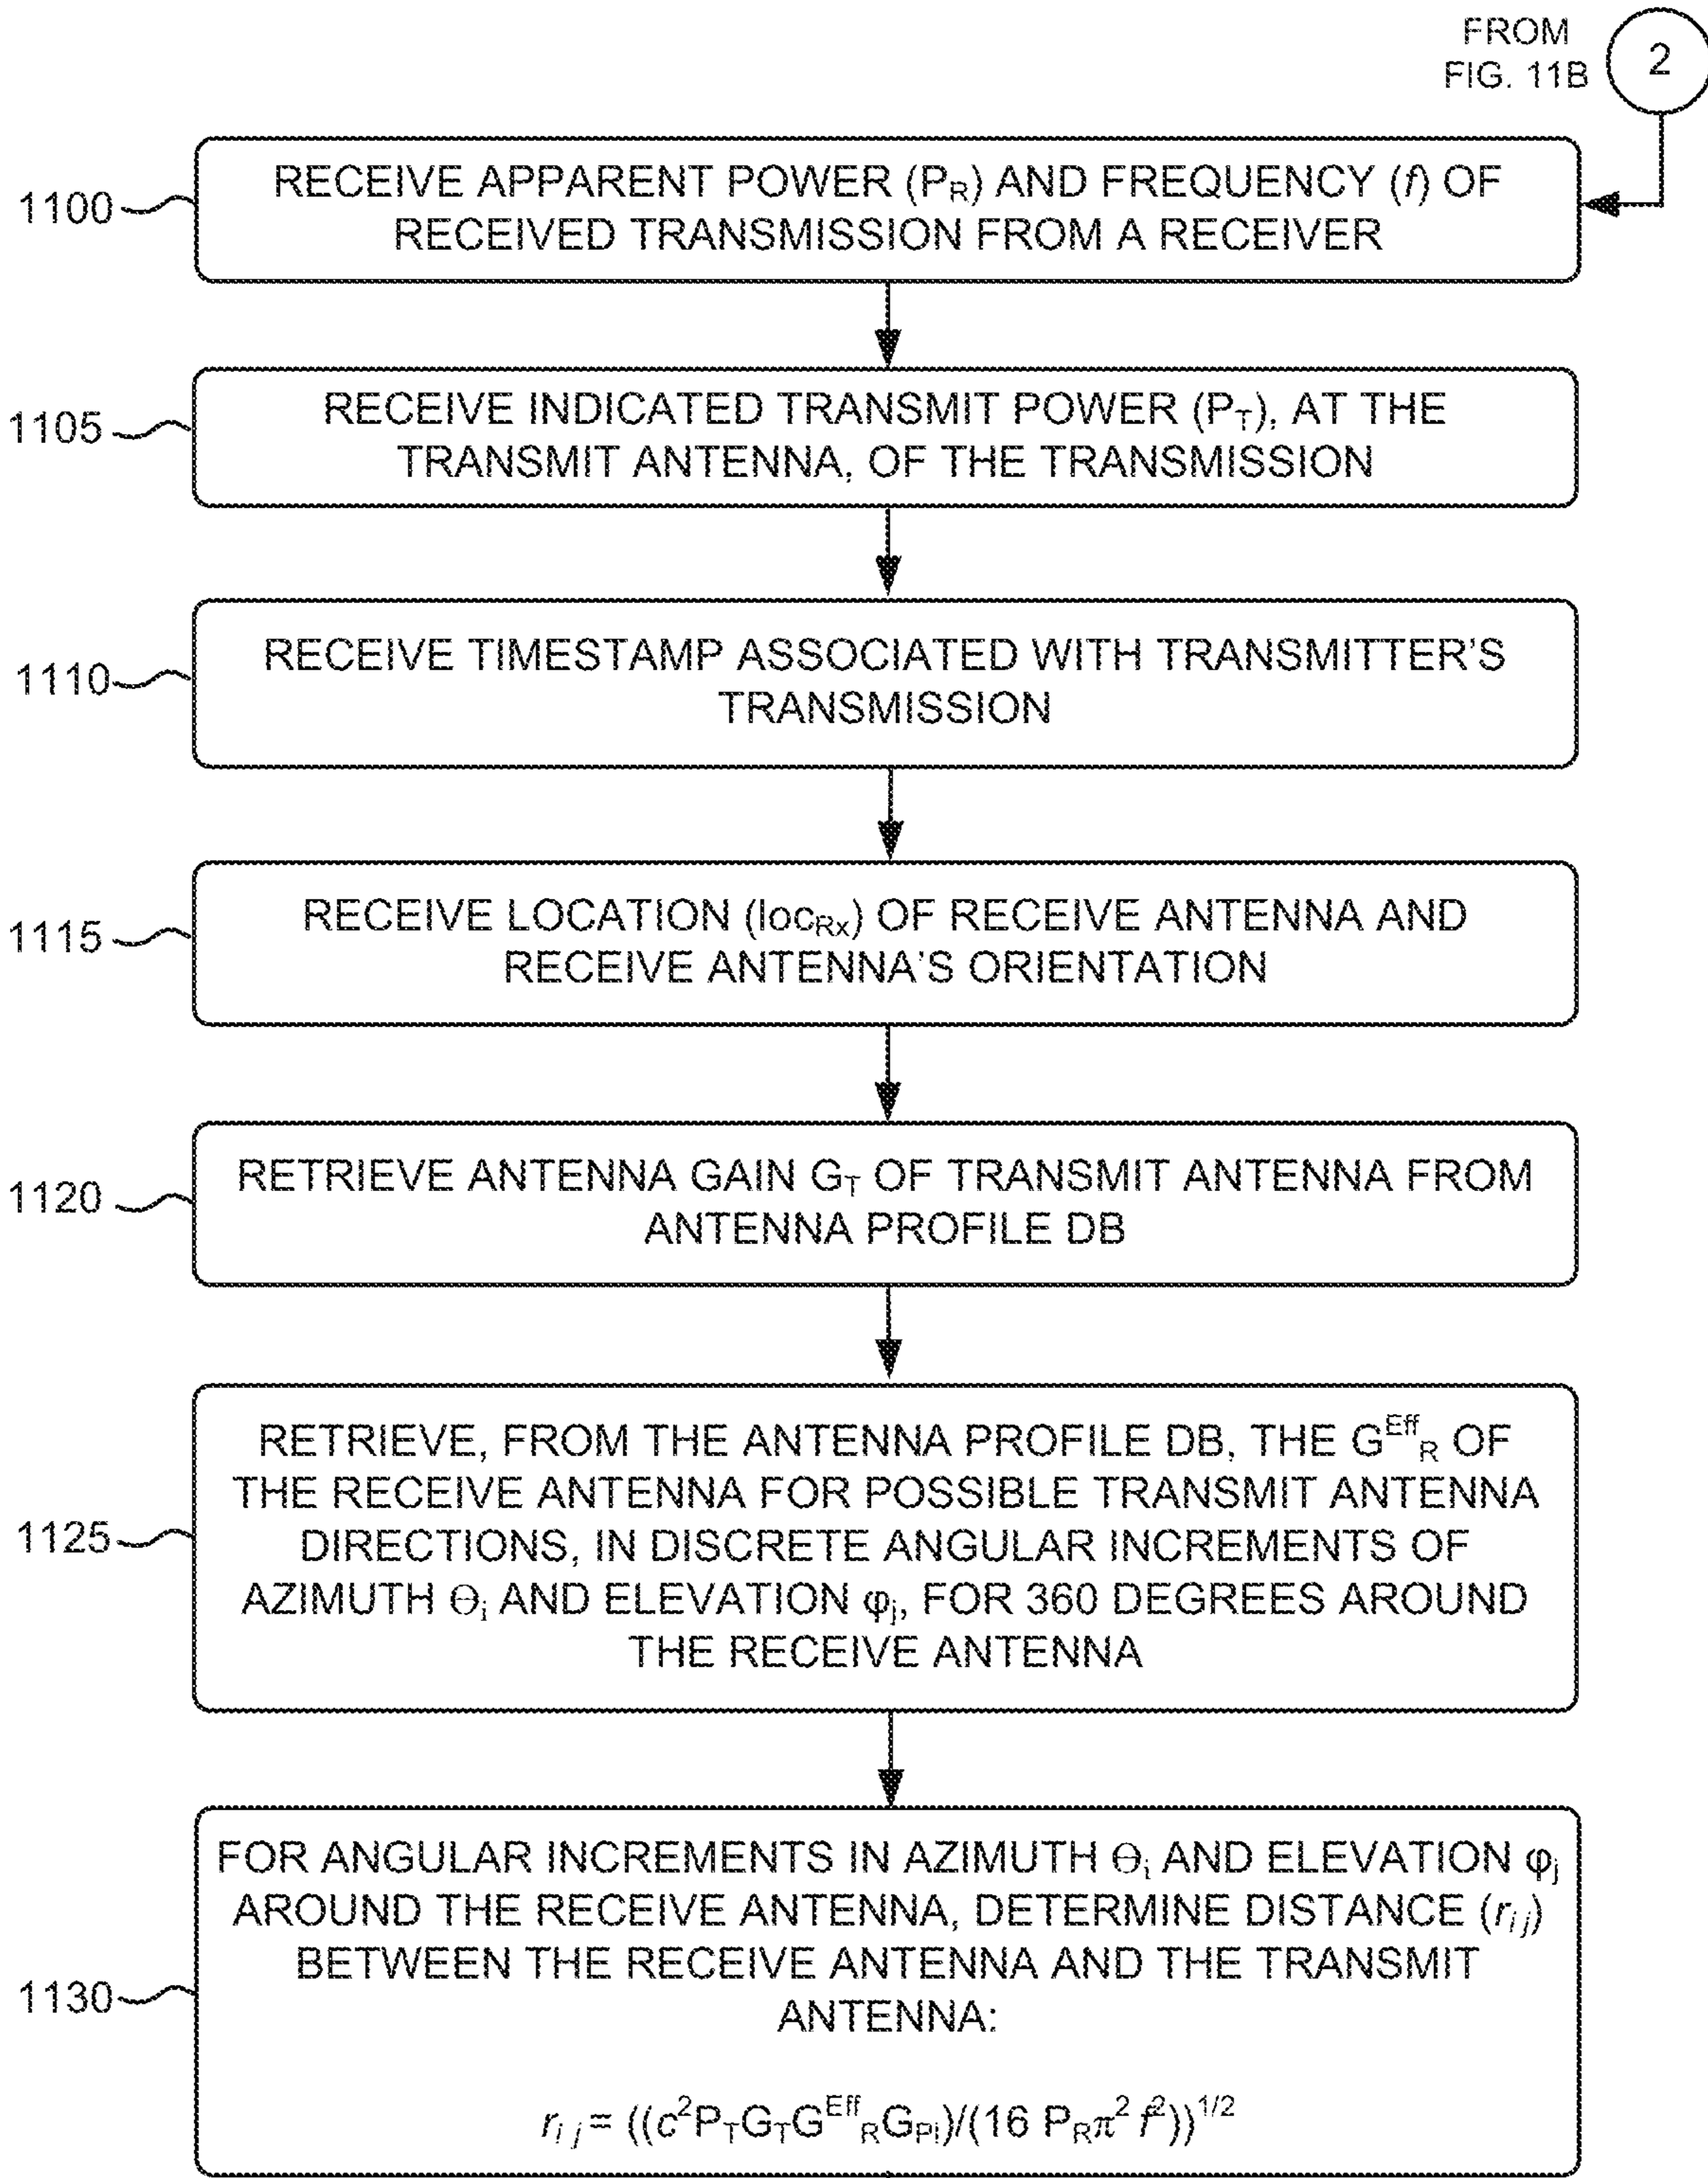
FROM FIG. 11B

2

1100

RECEIVE APPARENT POWER ($P_R$) AND FREQUENCY ($f$) OF RECEIVED TRANSMISSION FROM A RECEIVER

1105

RECEIVE INDICATED TRANSMIT POWER ($P_T$), AT THE TRANSMIT ANTENNA, OF THE TRANSMISSION

1110

RECEIVE TIMESTAMP ASSOCIATED WITH TRANSMITTER'S TRANSMISSION

1115

RECEIVE LOCATION ($loc_{Rx}$) OF RECEIVE ANTENNA AND RECEIVE ANTENNA'S ORIENTATION

1120

RETRIEVE ANTENNA GAIN $G_T$ OF TRANSMIT ANTENNA FROM ANTENNA PROFILE DB

1125

RETRIEVE, FROM THE ANTENNA PROFILE DB, THE $G^{Eff}{}_R$ OF THE RECEIVE ANTENNA FOR POSSIBLE TRANSMIT ANTENNA DIRECTIONS, IN DISCRETE ANGULAR INCREMENTS OF AZIMUTH $\Theta_i$ AND ELEVATION $\varphi_j$, FOR 360 DEGREES AROUND THE RECEIVE ANTENNA

1130

FOR ANGULAR INCREMENTS IN AZIMUTH $\Theta_i$ AND ELEVATION $\varphi_j$ AROUND THE RECEIVE ANTENNA, DETERMINE DISTANCE ($r_{i\,j}$) BETWEEN THE RECEIVE ANTENNA AND THE TRANSMIT ANTENNA:

$r_{i\,j} = ((c^2P_TG_TG^{Eff}{}_RG_{Pl})/(16\ P_R\pi^2 f^2))^{1/2}$